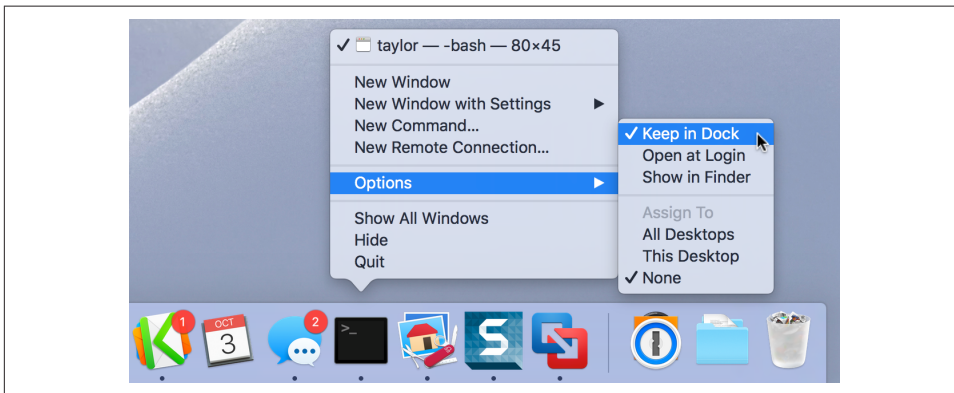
✓ taylor — -bash — 80×45

New Window
New Window with Settings ▶
New Command...
New Remote Connection...

Options ▶

Show All Windows
Hide
Quit

✓ Keep in Dock
Open at Login
Show in Finder

Assign To
All Desktops
This Desktop
✓ None

1
OCT
3
2
>_
S